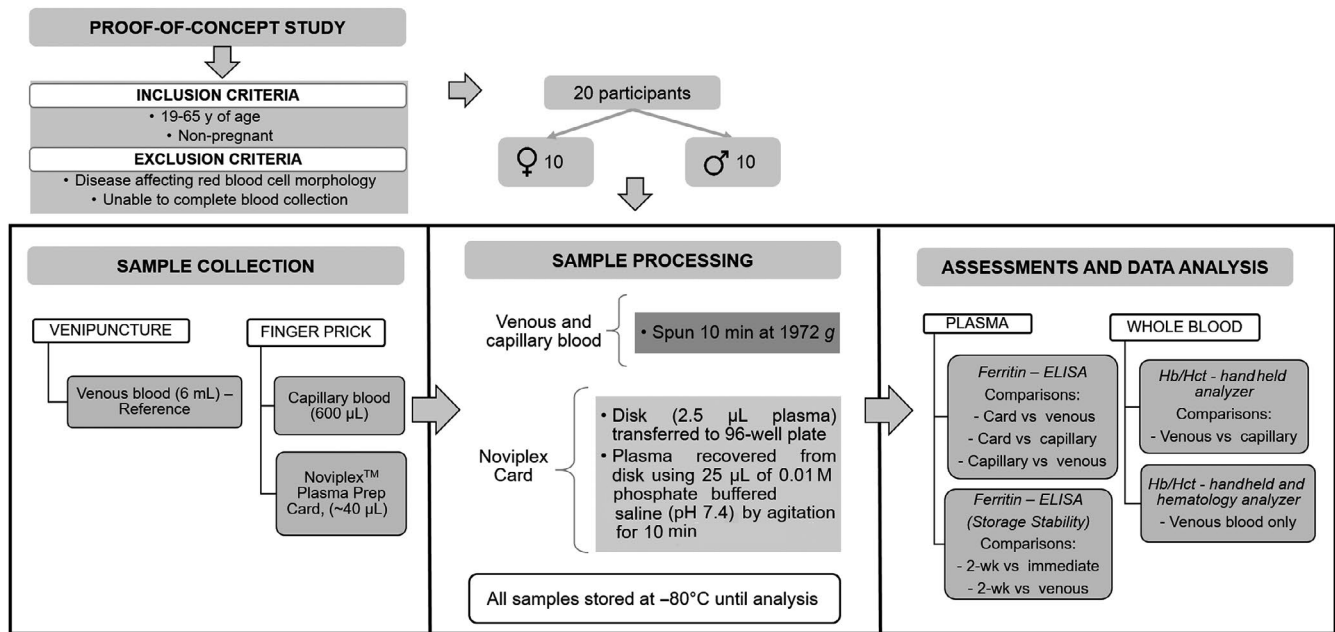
PROOF-OF-CONCEPT STUDY

INCLUSION CRITERIA
• 19-65 y of age
• Non-pregnant

EXCLUSION CRITERIA
• Disease affecting red blood cell morphology
• Unable to complete blood collection

20 participants

♀ 10

♂ 10

SAMPLE COLLECTION

VENIPUNCTURE

Venous blood (6 mL) – Reference

FINGER PRICK

Capillary blood (600 µL)

Noviplex$^{TM}$ Plasma Prep Card, (~40 µL)

SAMPLE PROCESSING

Venous and capillary blood

• Spun 10 min at 1972 $g$

Noviplex Card

• Disk (2.5 µL plasma) transferred to 96-well plate
• Plasma recovered from disk using 25 µL of 0.01 M phosphate buffered saline (pH 7.4) by agitation for 10 min

All samples stored at −80°C until analysis

ASSESSMENTS AND DATA ANALYSIS

PLASMA

Ferritin – ELISA
Comparisons:
- Card vs venous
- Card vs capillary
- Capillary vs venous

Ferritin – ELISA (Storage Stability)
Comparisons:
- 2-wk vs immediate
- 2-wk vs venous

WHOLE BLOOD

Hb/Hct - handheld analyzer
Comparisons:
- Venous vs capillary

Hb/Hct - handheld and hematology analyzer
- Venous blood only